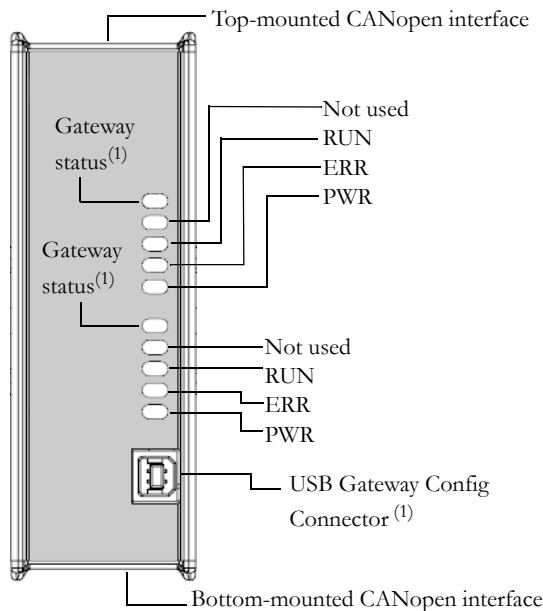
Top-mounted CANopen interface

Gateway status$^{(1)}$

Not used

RUN

ERR

PWR

Gateway status$^{(1)}$

Not used

RUN

ERR

PWR

USB Gateway Config Connector $^{(1)}$

Bottom-mounted CANopen interface